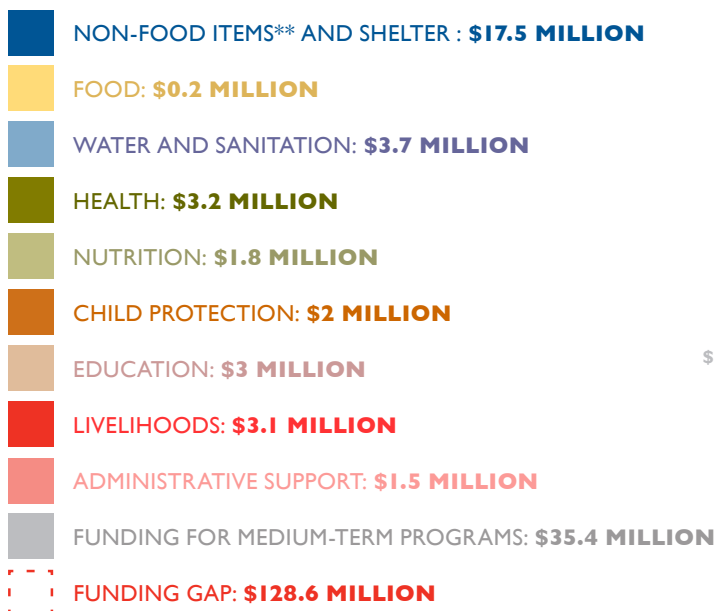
NON-FOOD ITEMS** AND SHELTER : **$17.5 MILLION**

FOOD: **$0.2 MILLION**

WATER AND SANITATION: **$3.7 MILLION**

HEALTH: **$3.2 MILLION**

NUTRITION: **$1.8 MILLION**

CHILD PROTECTION: **$2 MILLION**

EDUCATION: **$3 MILLION**

$

LIVELIHOODS: **$3.1 MILLION**

ADMINISTRATIVE SUPPORT: **$1.5 MILLION**

FUNDING FOR MEDIUM-TERM PROGRAMS: **$35.4 MILLION**

FUNDING GAP: **$128.6 MILLION**